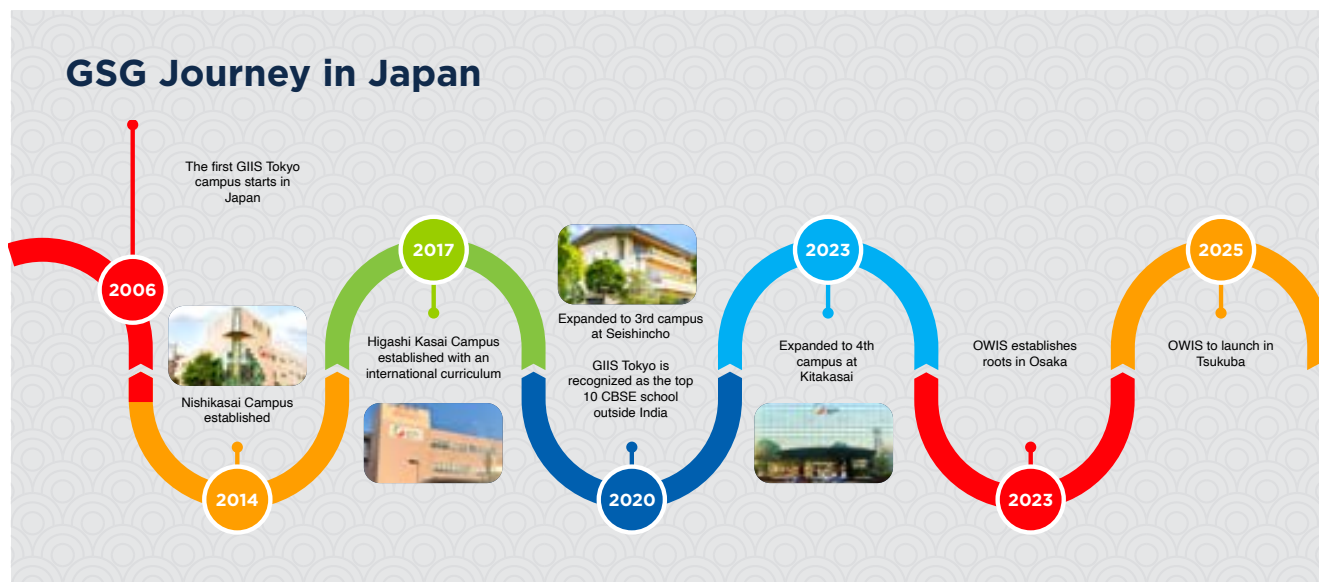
GSG Journey in Japan

2006

The first GIIS Tokyo campus starts in Japan

2014

Nishikasai Campus established

2017

Higashi Kasai Campus established with an international curriculum

2020

Expanded to 3rd campus at Seishincho

GIIS Tokyo is recognized as the top 10 CBSE school outside India

2023

Expanded to 4th campus at Kitakasai

2023

OWIS establishes roots in Osaka

2025

OWIS to launch in Tsukuba